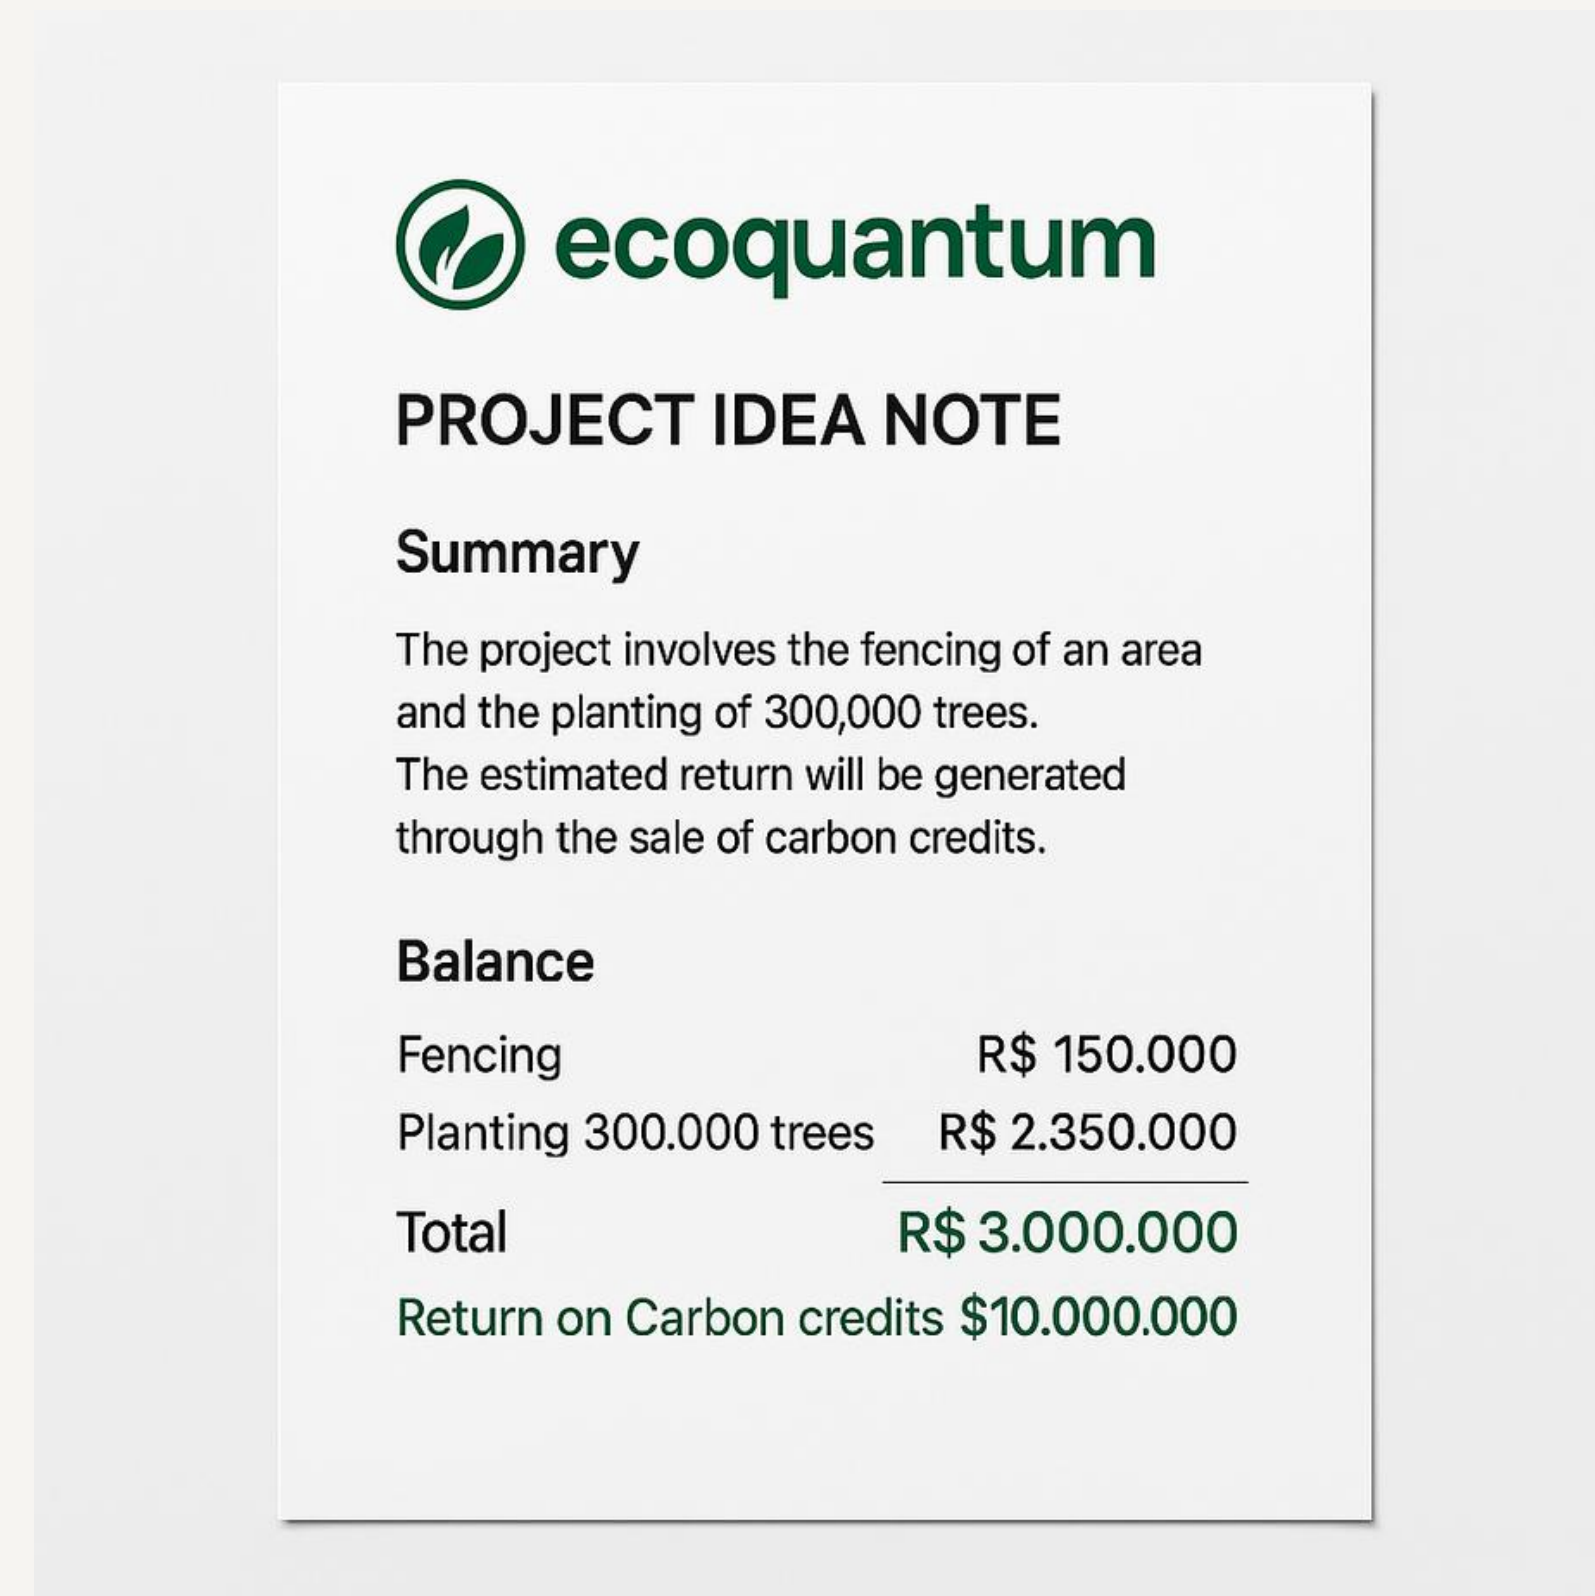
ecoquantum

PROJECT IDEA NOTE

Summary

The project involves the fencing of an area and the planting of 300,000 trees. The estimated return will be generated through the sale of carbon credits.

Balance

| | |
|---|---|
| Fencing | R$ 150.000 |
| Planting 300.000 trees | R$ 2.350.000 |
| Total | R$ 3.000.000 |
| Return on Carbon credits | $10.000.000 |